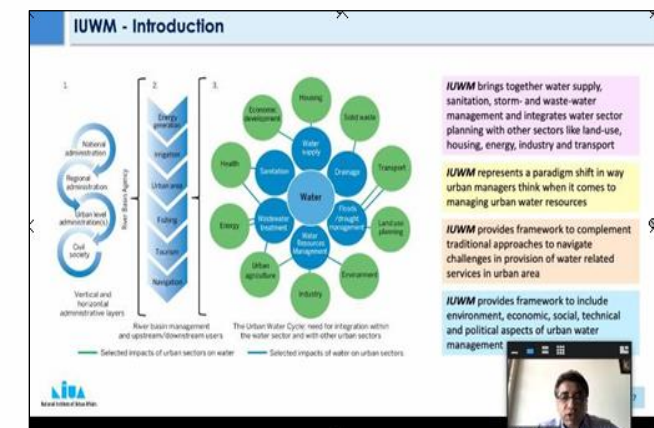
IUWM - Introduction

1.

National administration

Regional administration

Urban level administration(s)

Civil society

Vertical and horizontal administrative layers

2.

River Basin Agency

Energy generation

Irrigation

Urban area

Fishing

Tourism

Navigation

River basin management and upstream/downstream users

3.

Housing

Economic development

Solid waste

Health

Sanitation

Water supply

Drainage

Transport

Water

Energy

Wastewater treatment

Water Resources Management

Floods / drought management

Land use planning

Urban agriculture

Environment

Industry

The Urban Water Cycle: need for integration within the water sector and with other urban sectors

Selected impacts of urban sectors on water

Selected impacts of water on urban sectors

IUWM brings together water supply, sanitation, storm- and waste-water management and integrates water sector planning with other sectors like land-use, housing, energy, industry and transport

IUWM represents a paradigm shift in way urban managers think when it comes to managing urban water resources

IUWM provides framework to complement traditional approaches to navigate challenges in provision of water related services in urban area

IUWM provides framework to include environment, economic, social, technical and political aspects of urban water management

NIUA

National Institute of Urban Affairs